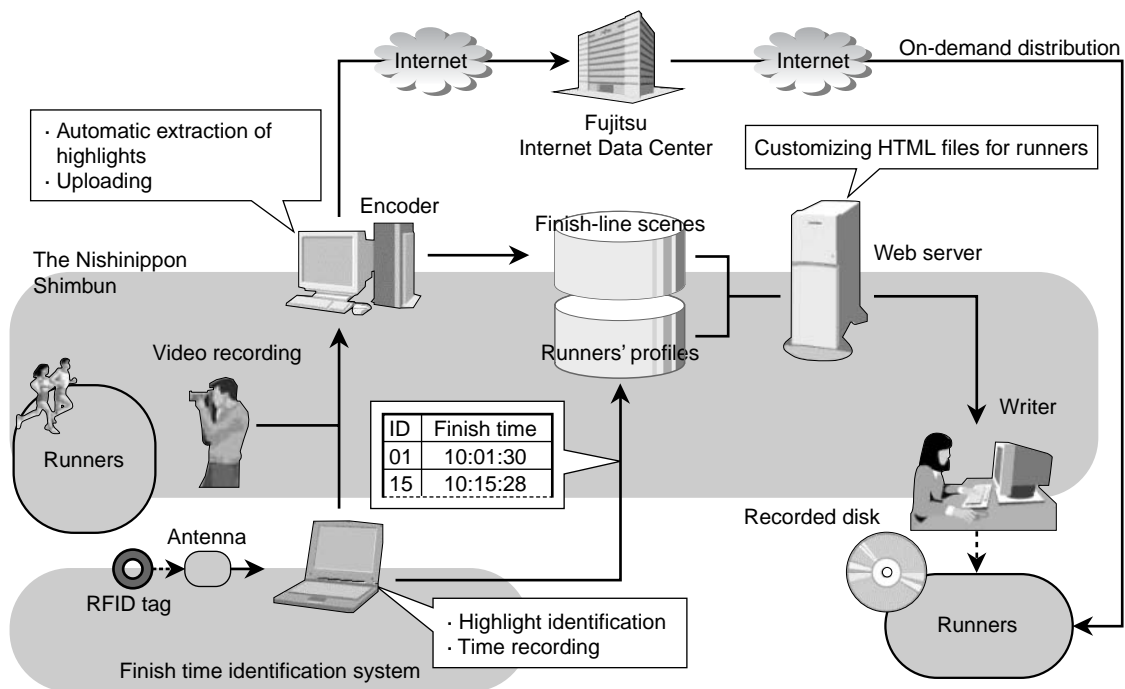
Internet

Fujitsu Internet Data Center

Internet

On-demand distribution

· Automatic extraction of highlights
· Uploading

Customizing HTML files for runners

Encoder

Finish-line scenes

Web server

The Nishinippon Shimbun

Video recording

Runners' profiles

Writer

Runners

| ID | Finish time |
|---|---|
| 01 | 10:01:30 |
| 15 | 10:15:28 |

Antenna

Recorded disk

RFID tag

· Highlight identification
· Time recording

Runners

Finish time identification system